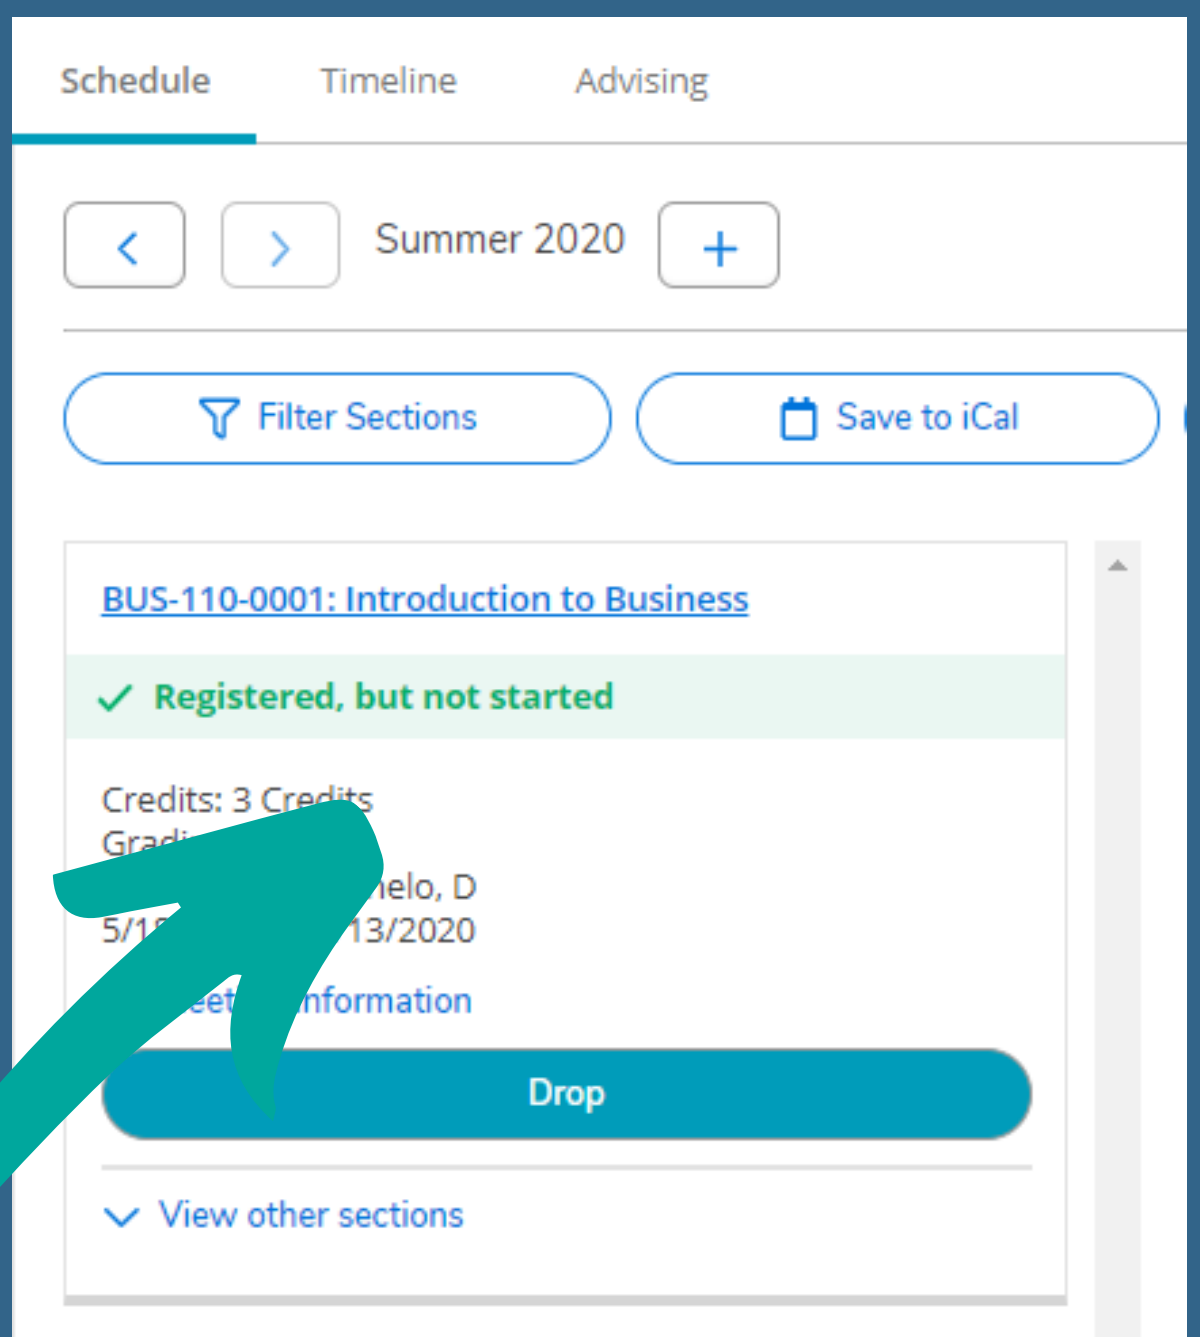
Schedule Timeline Advising

Summer 2020

Filter Sections

Save to iCal

BUS-110-0001: Introduction to Business

Registered, but not started

Credits: 3 Credits
Gradi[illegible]
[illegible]elo, D
5/1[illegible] 13/2020

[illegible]eet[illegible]nformation

Drop

View other sections